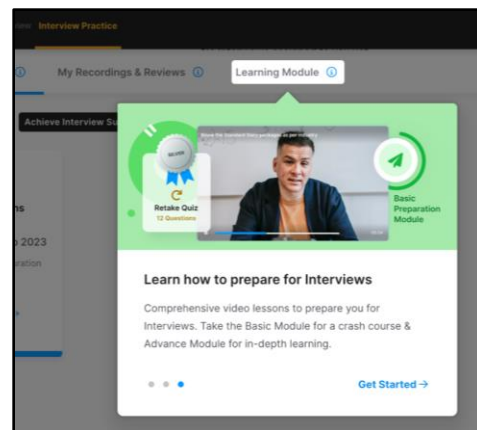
Interview Practice

My Recordings & Reviews ⓘ Learning Module ⓘ

Achieve Interview Su

ns

2023

ration

Retake Quiz
12 Questions

Basic Preparation Module

Learn how to prepare for Interviews

Comprehensive video lessons to prepare you for Interviews. Take the Basic Module for a crash course & Advance Module for in-depth learning.

Get Started →